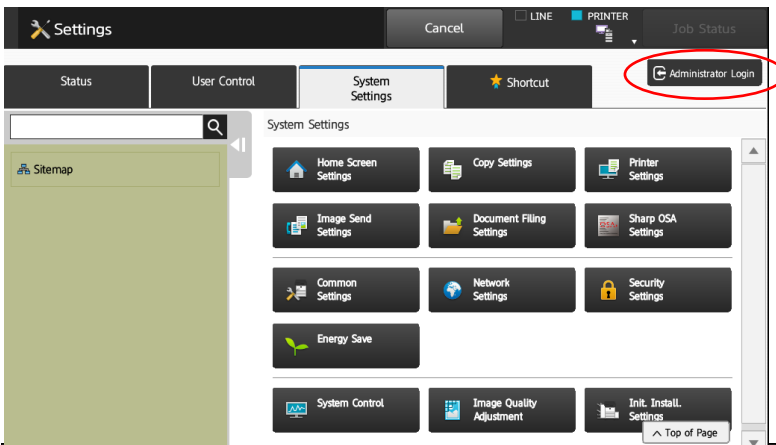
Settings

Cancel

LINE

PRINTER

Job Status

Status

User Control

System Settings

Shortcut

Administrator Login

Sitemap

System Settings

Home Screen Settings

Copy Settings

Printer Settings

Image Send Settings

Document Filing Settings

Sharp OSA Settings

Common Settings

Network Settings

Security Settings

Energy Save

System Control

Image Quality Adjustment

Init. Install. Settings

Top of Page